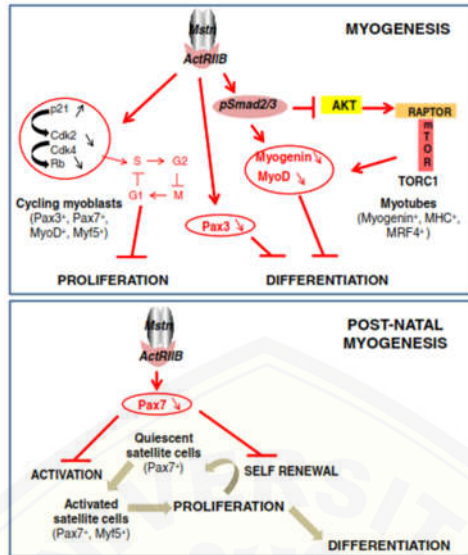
MYOGENESIS

Mstn
ActRIIB

pSmad2/3
AKT
RAPTOR
m
T
O
R
TORC1

p21 ↗
Cdk2 ↘
Cdk4 ↘
Rb ↘

S → G2
G1 ← M

Myogenin ↘
MyoD ↘

Pax3 ↘

Cycling myoblasts
(Pax3⁺, Pax7⁺, MyoD⁺, Myf5⁺)

Myotubes
(Myogenin⁺, MHC⁺, MRF4⁺)

PROLIFERATION
DIFFERENTIATION

POST-NATAL
MYOGENESIS

Mstn
ActRIIB

Pax7 ↘

Quiescent satellite cells
(Pax7⁺)

ACTIVATION
SELF RENEWAL

Activated satellite cells
(Pax7⁺, Myf5⁺)

PROLIFERATION

DIFFERENTIATION